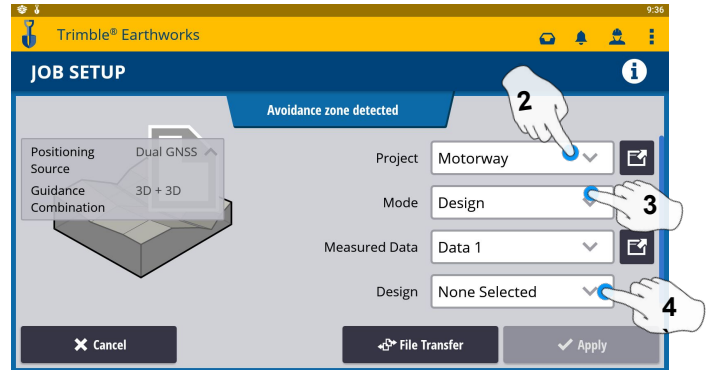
9:36

Trimble® Earthworks

JOB SETUP

Avoidance zone detected

Positioning Source	Dual GNSS
Guidance Combination	3D + 3D

Project	Motorway
Mode	Design
Measured Data	Data 1
Design	None Selected

2
3
4

Cancel
File Transfer
Apply